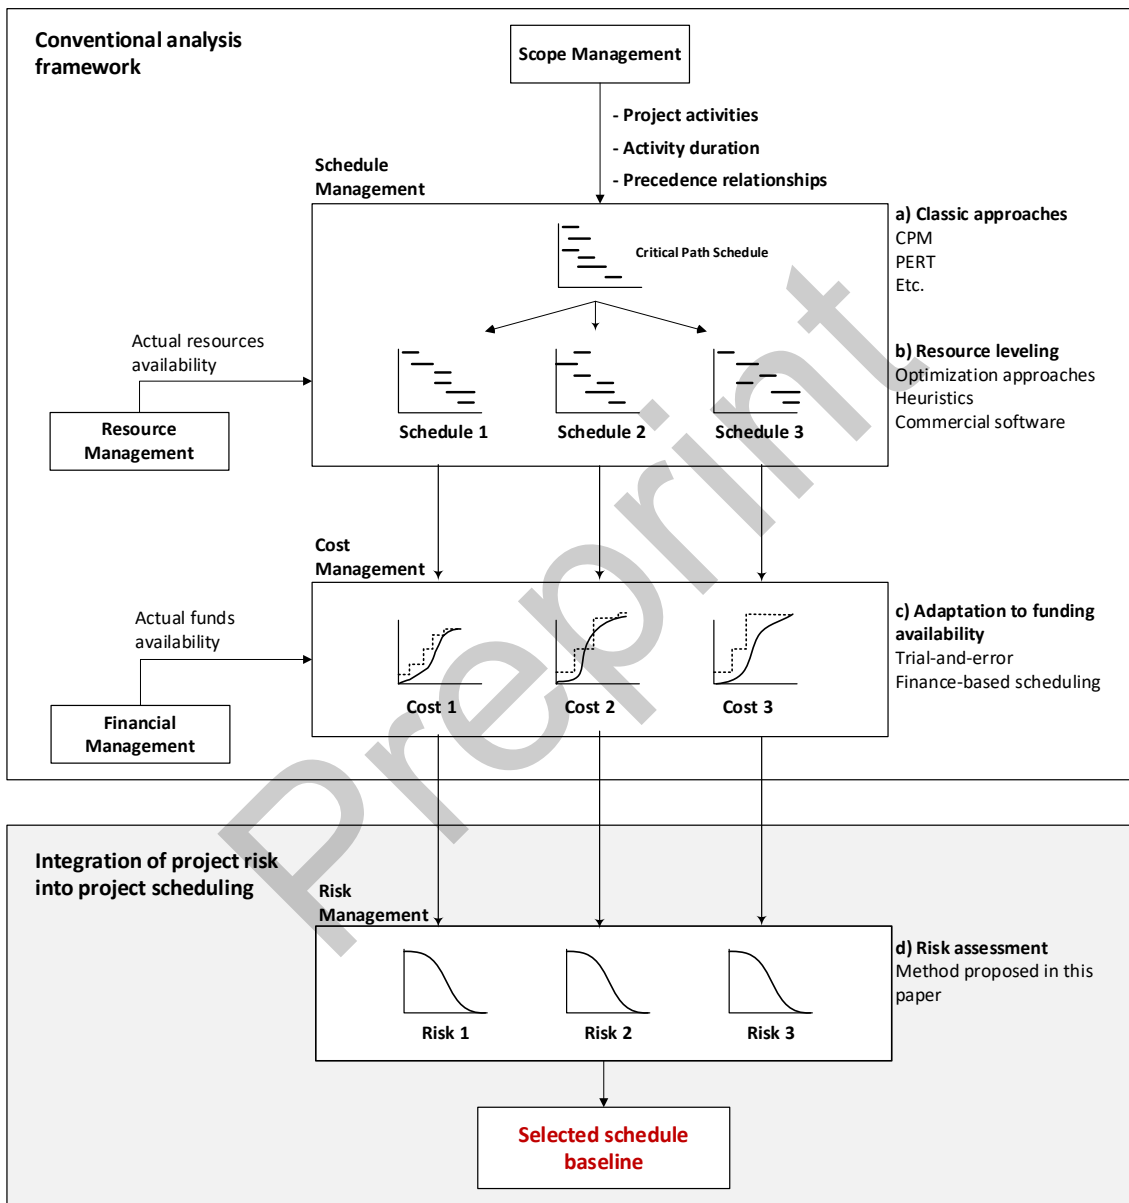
Conventional analysis framework

Scope Management

- Project activities
- Activity duration
- Precedence relationships

Schedule Management

Critical Path Schedule

a) Classic approaches
CPM
PERT
Etc.

Actual resources availability

Resource Management

Schedule 1
Schedule 2
Schedule 3

b) Resource leveling
Optimization approaches
Heuristics
Commercial software

Cost Management

Actual funds availability

Financial Management

Cost 1
Cost 2
Cost 3

c) Adaptation to funding availability
Trial-and-error
Finance-based scheduling

Integration of project risk into project scheduling

Risk Management

Risk 1
Risk 2
Risk 3

d) Risk assessment
Method proposed in this paper

Selected schedule baseline

Preprint